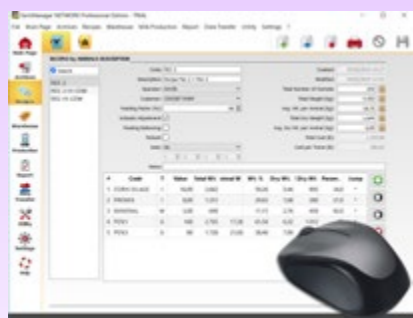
FarmManager NETWORK Professional Edition - PMA

File Start Page Animals Recipes Warehouse Milk Production Report Data Transfer Utility Settings ?

Main Page

Animals

Recipes

Warehouse

Report

Transfer

Utility

Settings

Help

RECIPES by ANIMALS DESCRIPTION

Search

REC 1

REC 2 HI COW

REC 10 COW

Code

Description

Operator

Customer

Feeding Ration (%)

Schedule Adjustment

Feeding Balancing

Default

Note

| # | Code | T | Value | Total Wt | Actual W | Wt % | Dry Wt | Dry Wt | Recom | Loop |
|---|---|---|---|---|---|---|---|---|---|---|
| 1 | CORN SILAGE | | | | | | | | | |
| 2 | PROMIX | | | | | | | | | |
| 3 | MINERAL | | | | | | | | | |
| 4 | POW 1 | | | | | | | | | |
| 5 | POW 2 | | | | | | | | | |

Created

Modified

Total Number of Animals

Total Weight (kg)

Avg. Wt. per Animal (kg)

Total Dry Wt (kg)

Avg. Dry Wt. per Animal (kg)

Total Cost ($)

Cost per Tonne ($)